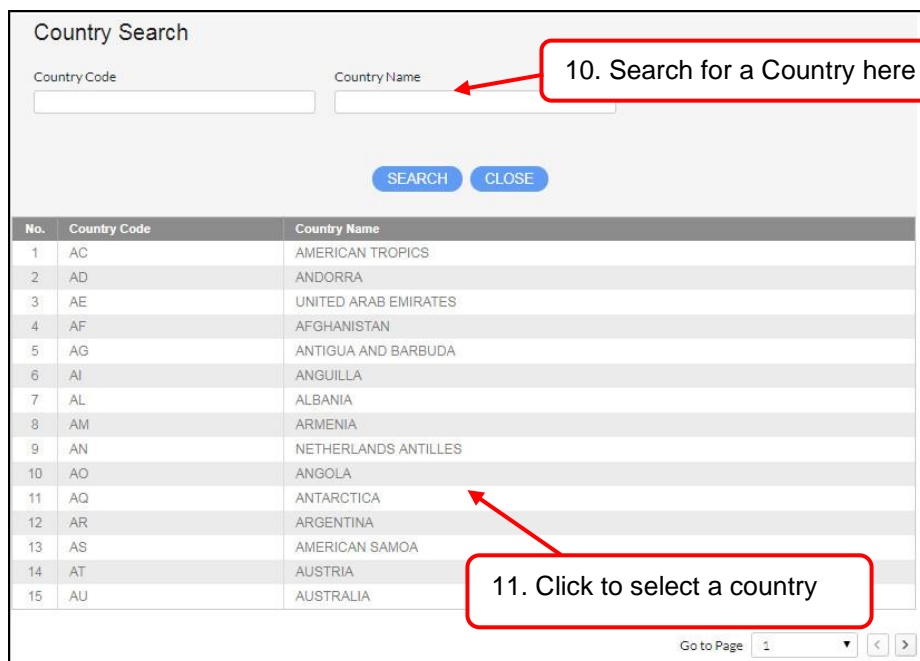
Country Search

Country Code

Country Name

10. Search for a Country here

SEARCH CLOSE

| No. | Country Code | Country Name |
|---|---|---|
| 1 | AC | AMERICAN TROPICS |
| 2 | AD | ANDORRA |
| 3 | AE | UNITED ARAB EMIRATES |
| 4 | AF | AFGHANISTAN |
| 5 | AG | ANTIGUA AND BARBUDA |
| 6 | AI | ANGUILLA |
| 7 | AL | ALBANIA |
| 8 | AM | ARMENIA |
| 9 | AN | NETHERLANDS ANTILLES |
| 10 | AO | ANGOLA |
| 11 | AQ | ANTARCTICA |
| 12 | AR | ARGENTINA |
| 13 | AS | AMERICAN SAMOA |
| 14 | AT | AUSTRIA |
| 15 | AU | AUSTRALIA |

11. Click to select a country

Go to Page 1